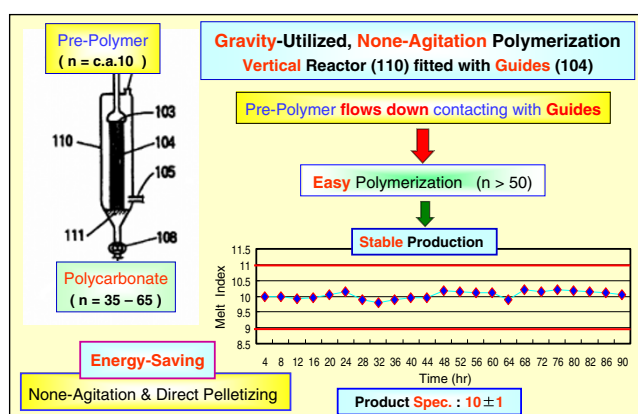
Pre-Polymer
( n = c.a.10 )

103
110
104
105
111
108

Polycarbonate
( n = 35 – 65 )

Gravity-Utilized, None-Agitation Polymerization
Vertical Reactor (110) fitted with Guides (104)

Pre-Polymer flows down contacting with Guides

Easy Polymerization (n > 50)

Stable Production

Melt Index
11.5
11
10.5
10
9.5
9
8.5
4 8 12 16 20 24 28 32 36 40 44 48 52 56 60 64 68 72 76 80 82 86 90
Time (hr)

Energy-Saving

None-Agitation & Direct Pelletizing

Product Spec. : 10$\pm$1